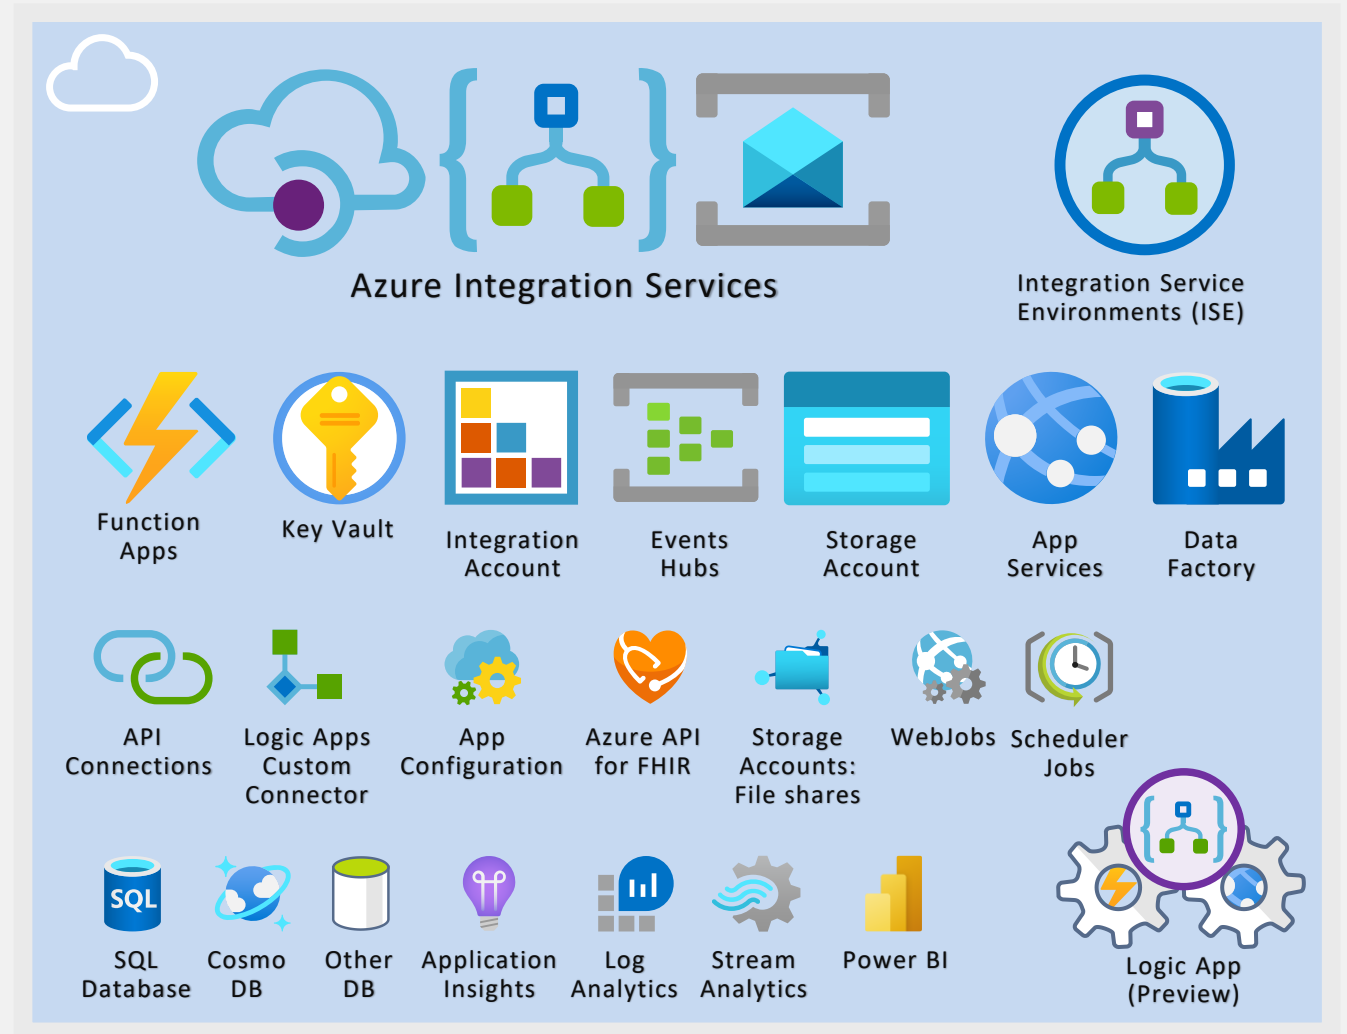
Azure Integration Services

Integration Service Environments (ISE)

Function Apps

Key Vault

Integration Account

Events Hubs

Storage Account

App Services

Data Factory

API Connections

Logic Apps Custom Connector

App Configuration

Azure API for FHIR

Storage Accounts: File shares

WebJobs

Scheduler Jobs

SQL

SQL Database

Cosmo DB

Other DB

Application Insights

Log Analytics

Stream Analytics

Power BI

Logic App (Preview)